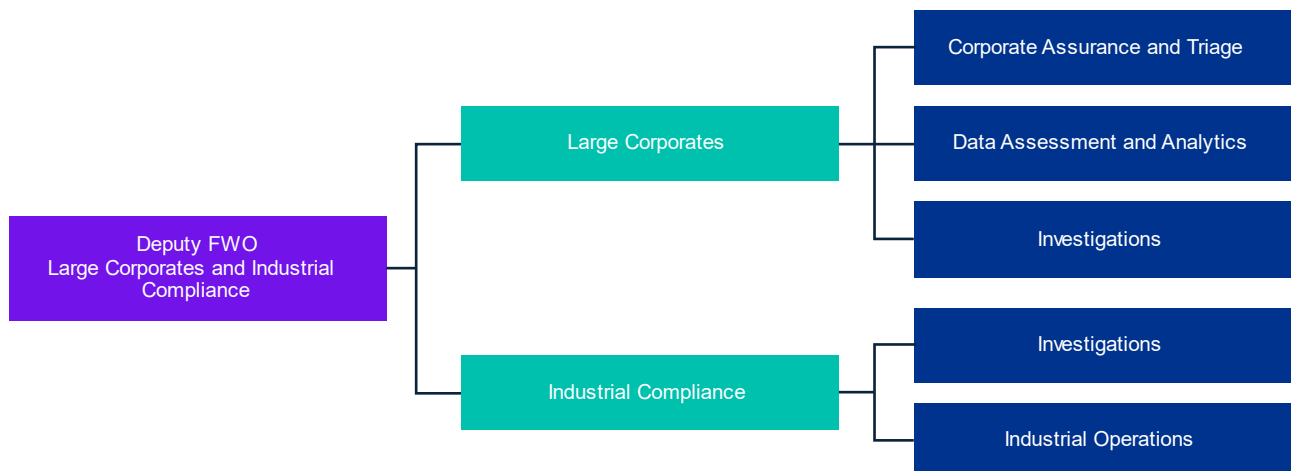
Deputy FWO
Large Corporates and Industrial Compliance

Large Corporates

Corporate Assurance and Triage

Data Assessment and Analytics

Investigations

Industrial Compliance

Investigations

Industrial Operations